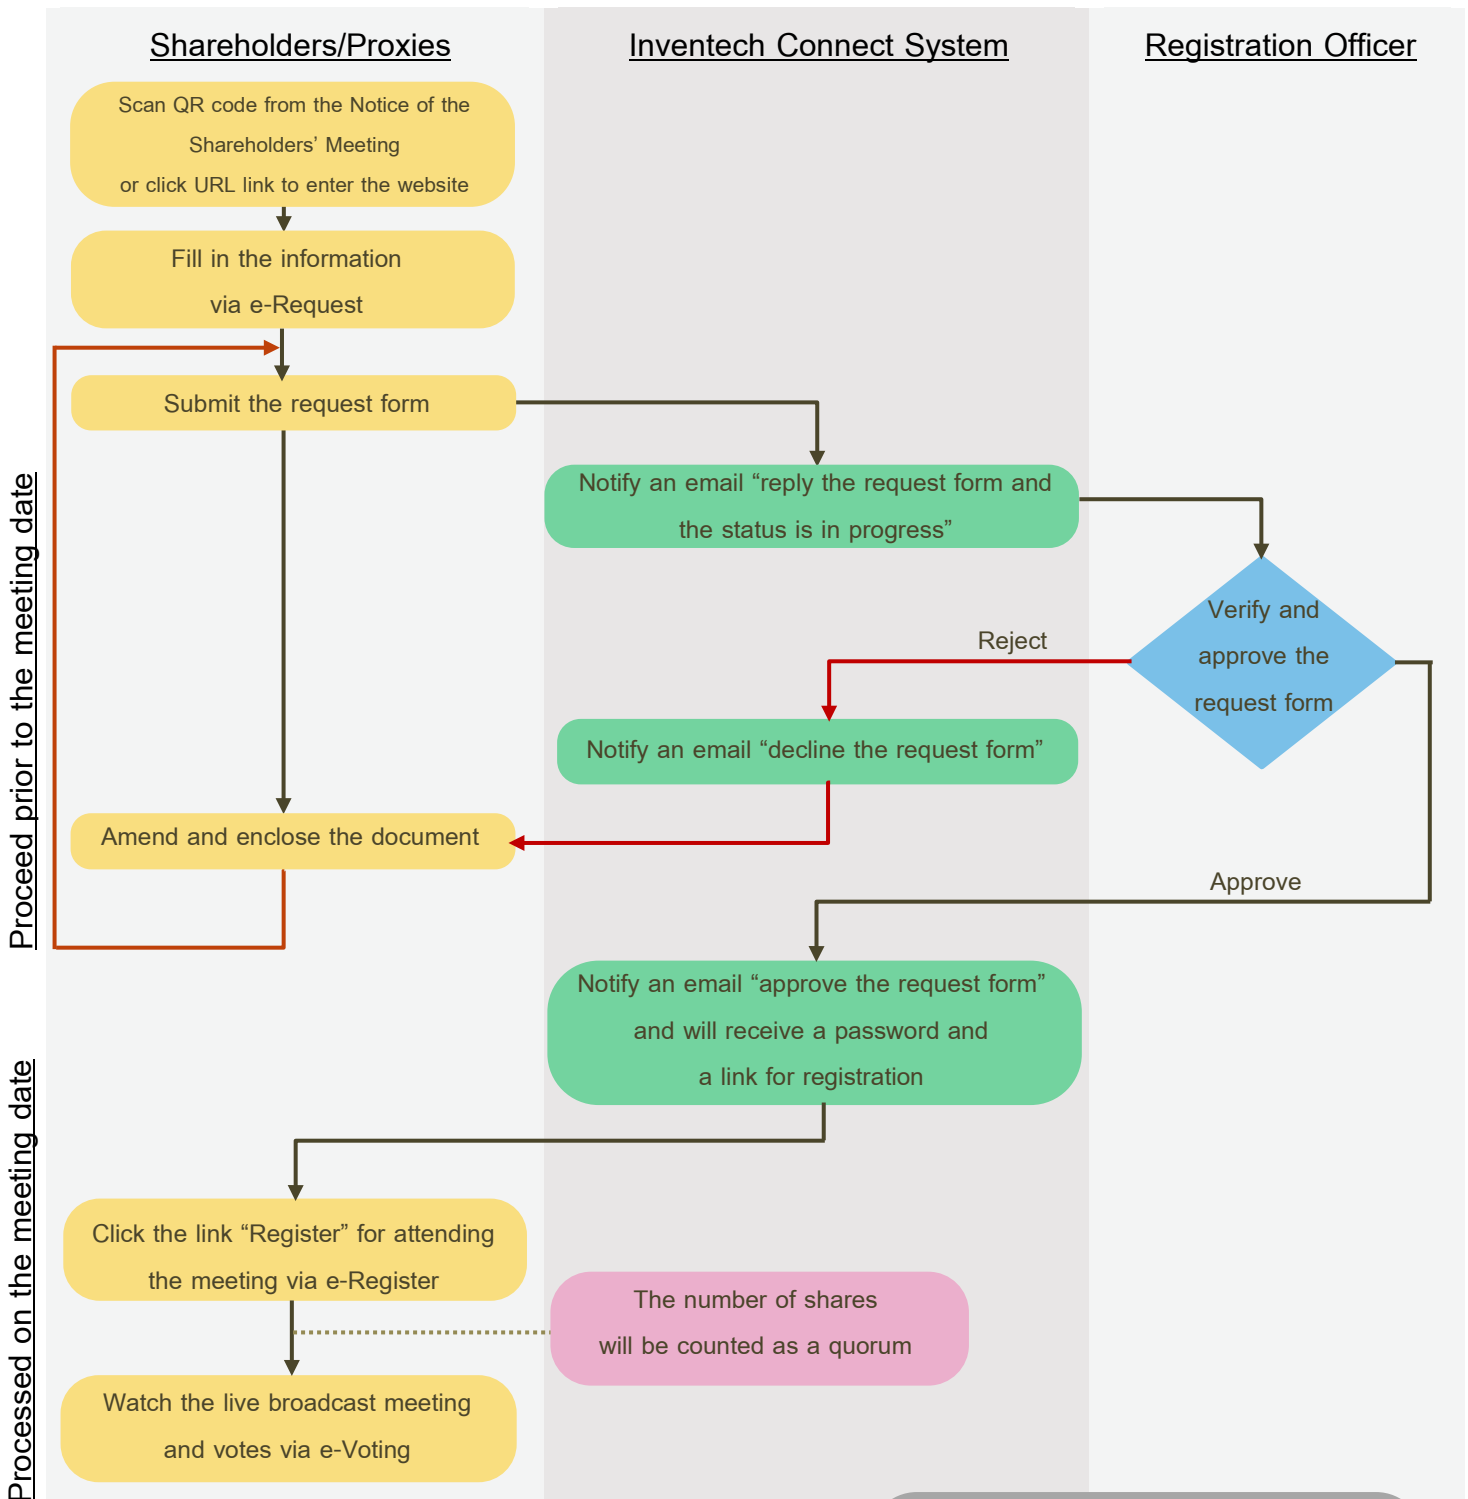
Shareholders/Proxies

Inventech Connect System

Registration Officer

Proceed prior to the meeting date

Scan QR code from the Notice of the Shareholders' Meeting or click URL link to enter the website

Fill in the information via e-Request

Submit the request form

Notify an email "reply the request form and the status is in progress"

Verify and approve the request form

Reject

Notify an email "decline the request form"

Amend and enclose the document

Approve

Notify an email "approve the request form" and will receive a password and a link for registration

Processed on the meeting date

Click the link "Register" for attending the meeting via e-Register

The number of shares will be counted as a quorum

Watch the live broadcast meeting and votes via e-Voting